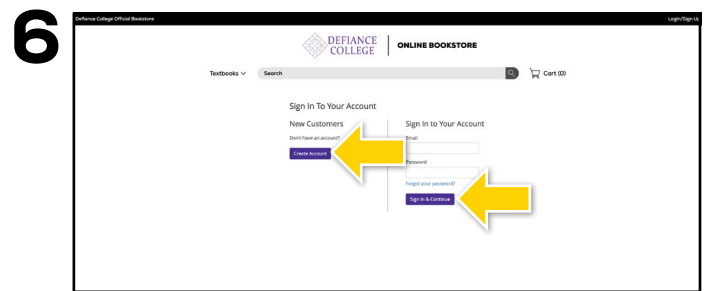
6

Defiance College Official Bookstore

Login/Sign Up

DEFIANCE COLLEGE

ONLINE BOOKSTORE

Textbooks

Search

Cart (0)

Sign In To Your Account

New Customers

Don't have an account?

Create Account

Sign In to Your Account

Email

Password

Forgot your password?

Sign In & Continue